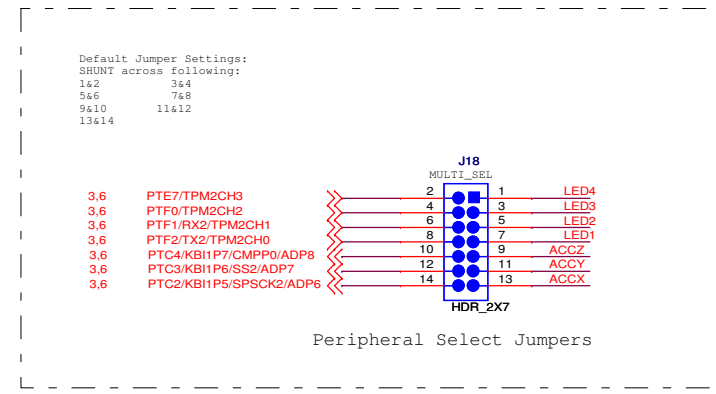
Default Jumper Settings:
SHUNT across following:
1&2 3&4
5&6 7&8
9&10 11&12
13&14

J18
MULTI_SEL

3,6 PTE7/TPM2CH3 2 1 LED4
3,6 PTF0/TPM2CH2 4 3 LED3
3,6 PTF1/RX2/TPM2CH1 6 5 LED2
3,6 PTF2/TX2/TPM2CH0 8 7 LED1
3,6 PTC4/KBI1P7/CMPP0/ADP8 10 9 ACCZ
3,6 PTC3/KBI1P6/SS2/ADP7 12 11 ACCY
3,6 PTC2/KBI1P5/SPSCK2/ADP6 14 13 ACCX

HDR_2X7

Peripheral Select Jumpers